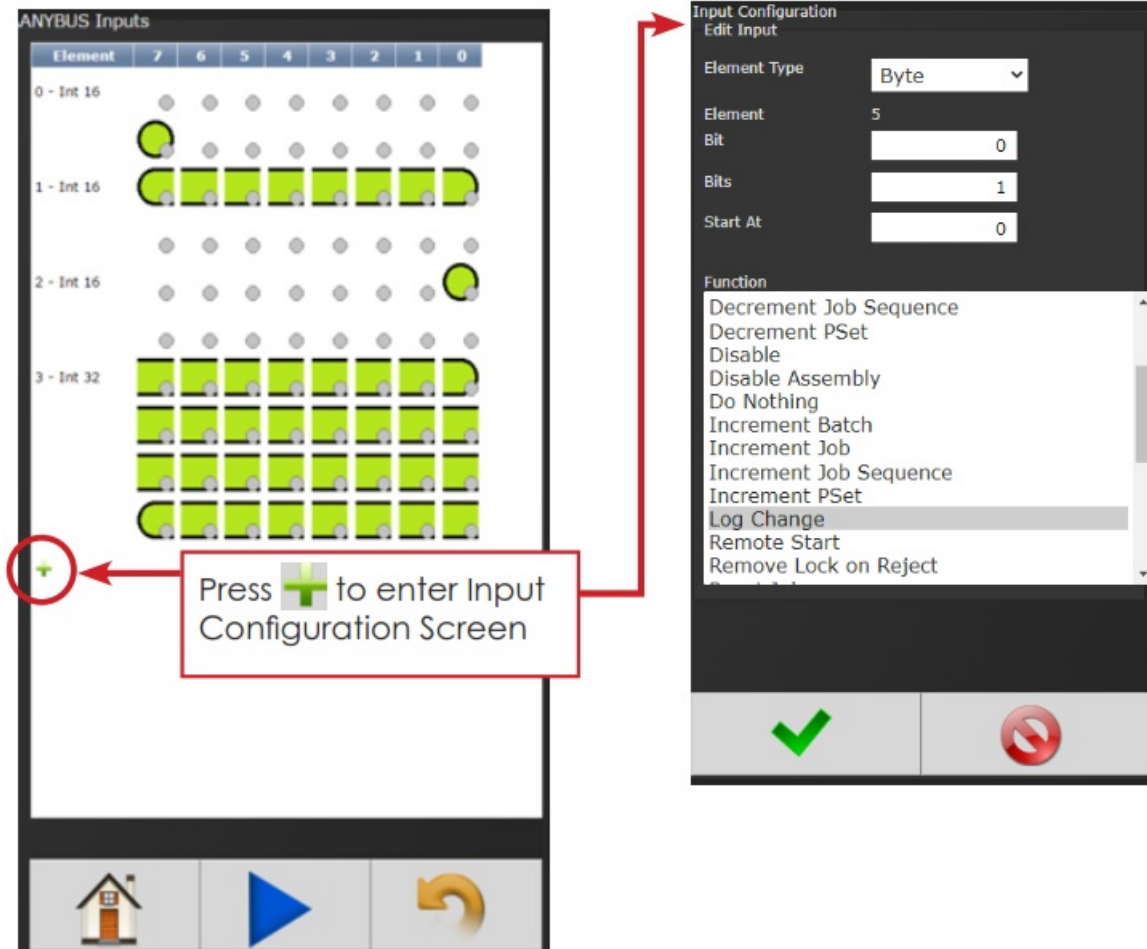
ANYBUS Inputs

| Element | 7 | 6 | 5 | 4 | 3 | 2 | 1 | 0 |
|---|---|---|---|---|---|---|---|---|

0 - Int 16

1 - Int 16

2 - Int 16

3 - Int 32

Press to enter Input Configuration Screen

Input Configuration
Edit Input

Element Type Byte

Element 5

Bit 0

Bits 1

Start At 0

Function
Decrement Job Sequence
Decrement PSet
Disable
Disable Assembly
Do Nothing
Increment Batch
Increment Job
Increment Job Sequence
Increment PSet
Log Change
Remote Start
Remove Lock on Reject
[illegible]